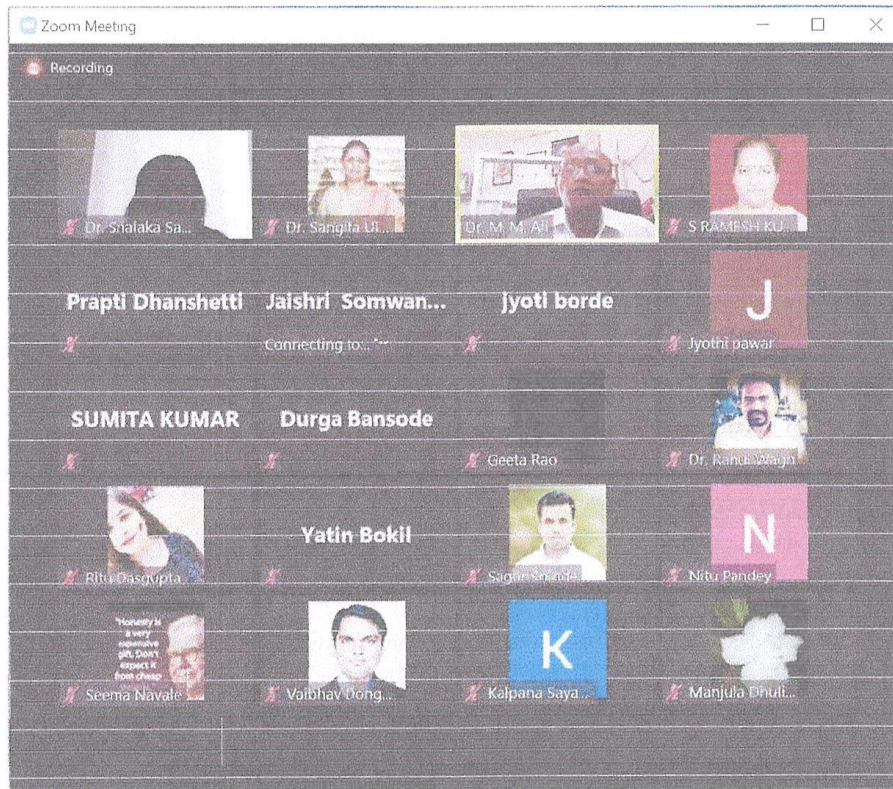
Zoom Meeting

Recording

Dr. Shalaka Sa...

Dr. Sangita Ul...

Dr. M. M. Ali

S RAMESH KU...

Prapti Dhanshetti

Jaishri Somwan...

Connecting to...

Jyoti borde

J

Jyothi pawar

SUMITA KUMAR

Durga Bansode

Geeta Rao

Dr. Rahul Wagh

Ritu Dasgupta

Yatin Bokil

Sagar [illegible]

N

Nitu Pandey

"Honesty is a very expensive gift, Don't expect it from cheap

Seema Navale

Vaibhav Dong...

K

Kalpana Saya...

Manjula Dhuli...